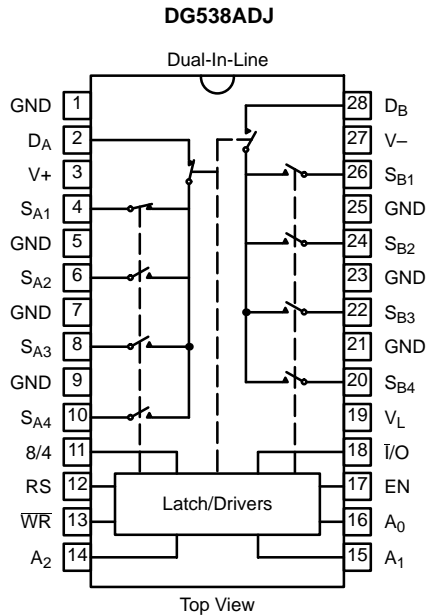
DG538ADJ

Dual-In-Line

GND 1
$D_A$ 2
V+ 3
$S_{A1}$ 4
GND 5
$S_{A2}$ 6
GND 7
$S_{A3}$ 8
GND 9
$S_{A4}$ 10
8/4 11
RS 12
$\overline{WR}$ 13
$A_2$ 14

28 $D_B$
27 V–
26 $S_{B1}$
25 GND
24 $S_{B2}$
23 GND
22 $S_{B3}$
21 GND
20 $S_{B4}$
19 $V_L$
18 $\overline{I}$/O
17 EN
16 $A_0$
15 $A_1$

Latch/Drivers

Top View